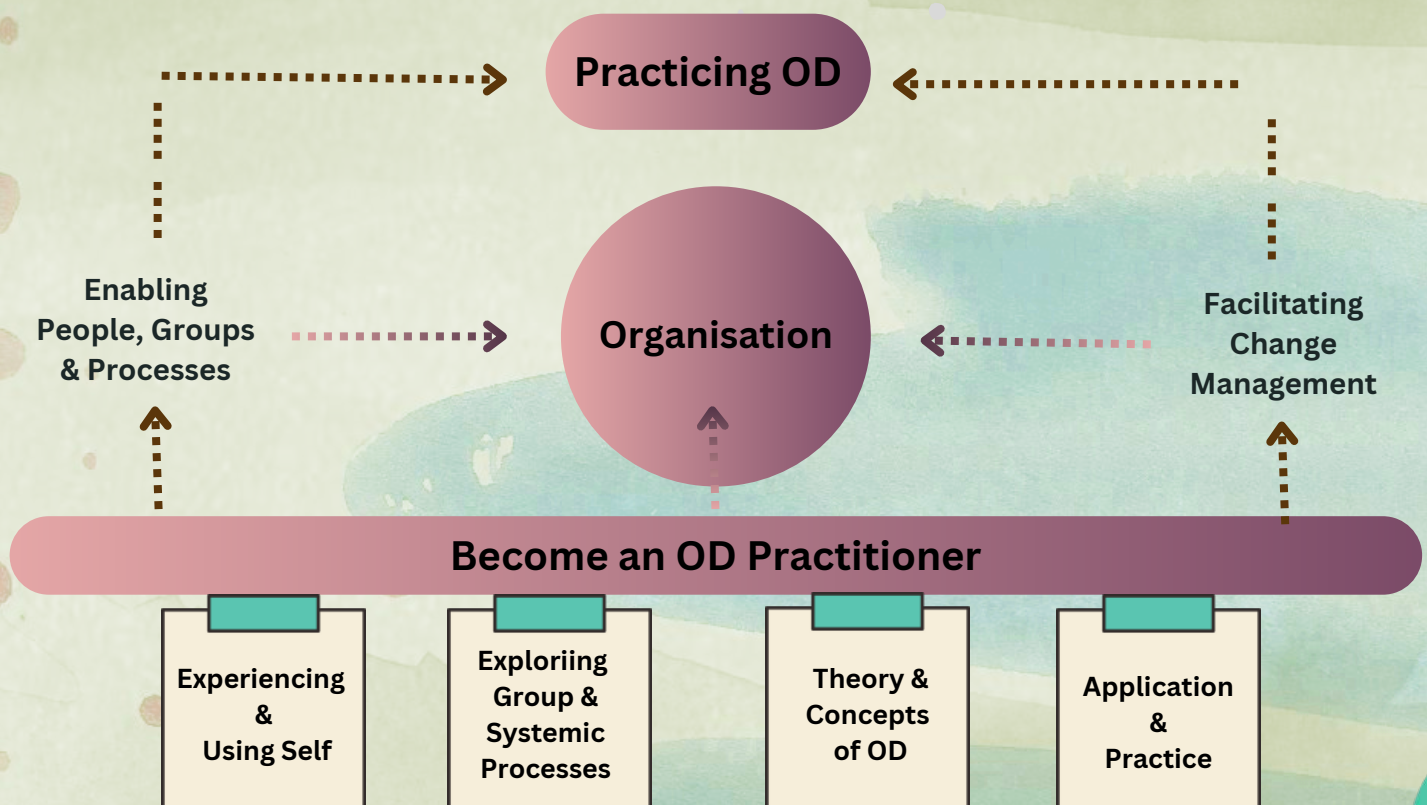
Practicing OD

Enabling People, Groups & Processes

Organisation

Facilitating Change Management

Become an OD Practitioner

Experiencing & Using Self

Exploriing Group & Systemic Processes

Theory & Concepts of OD

Application & Practice